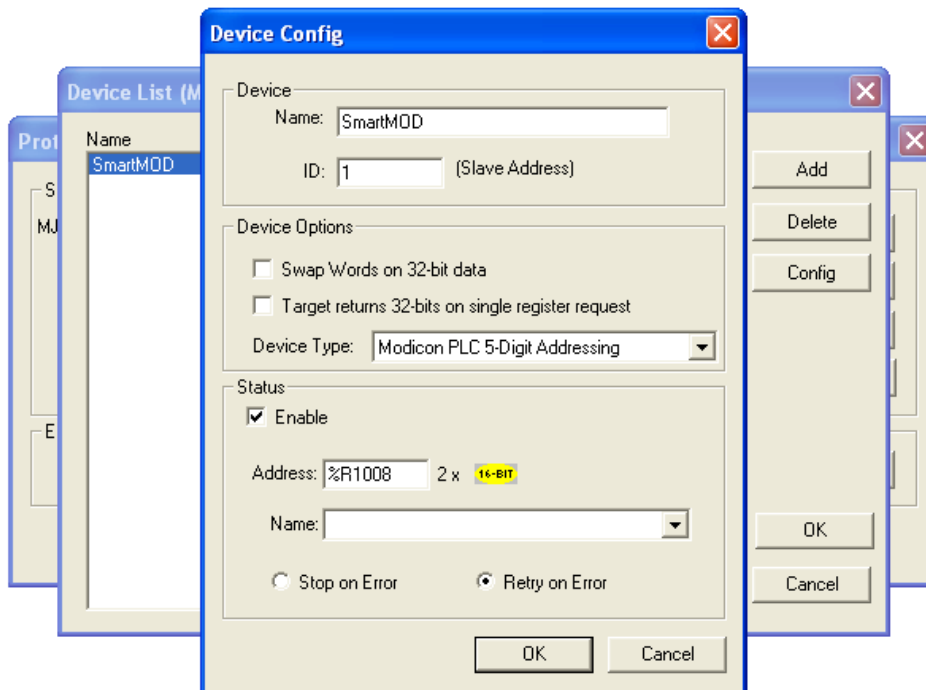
Device Config

Device

Name: SmartMOD

ID: 1 (Slave Address)

Device Options

Swap Words on 32-bit data

Target returns 32-bits on single register request

Device Type: Modicon PLC 5-Digit Addressing

Status

Enable

Address: %R1008 2 x 16-BIT

Name:

Stop on Error

Retry on Error

OK

Cancel

Device List (M

Name

SmartMOD

Add

Delete

Config

OK

Cancel

Prot

S

MJ

E